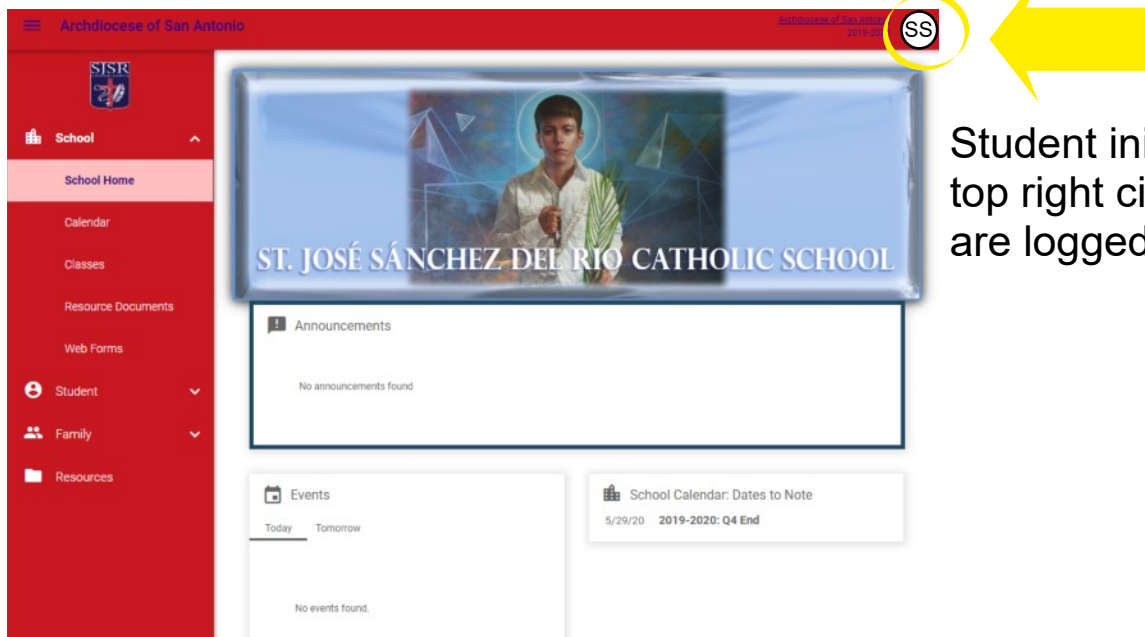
Archdiocese of San Antonio

Archdiocese of San Antoni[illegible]
2019-20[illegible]

SS

SJSR

School

School Home

Calendar

Classes

Resource Documents

Web Forms

Student

Family

Resources

ST. JOSÉ SÁNCHEZ DEL RIO CATHOLIC SCHOOL

Announcements

No announcements found

Events

Today Tomorrow

No events found.

School Calendar: Dates to Note

5/29/20 2019-2020: Q4 End

Student ini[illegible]
top right ci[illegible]
are logged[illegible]